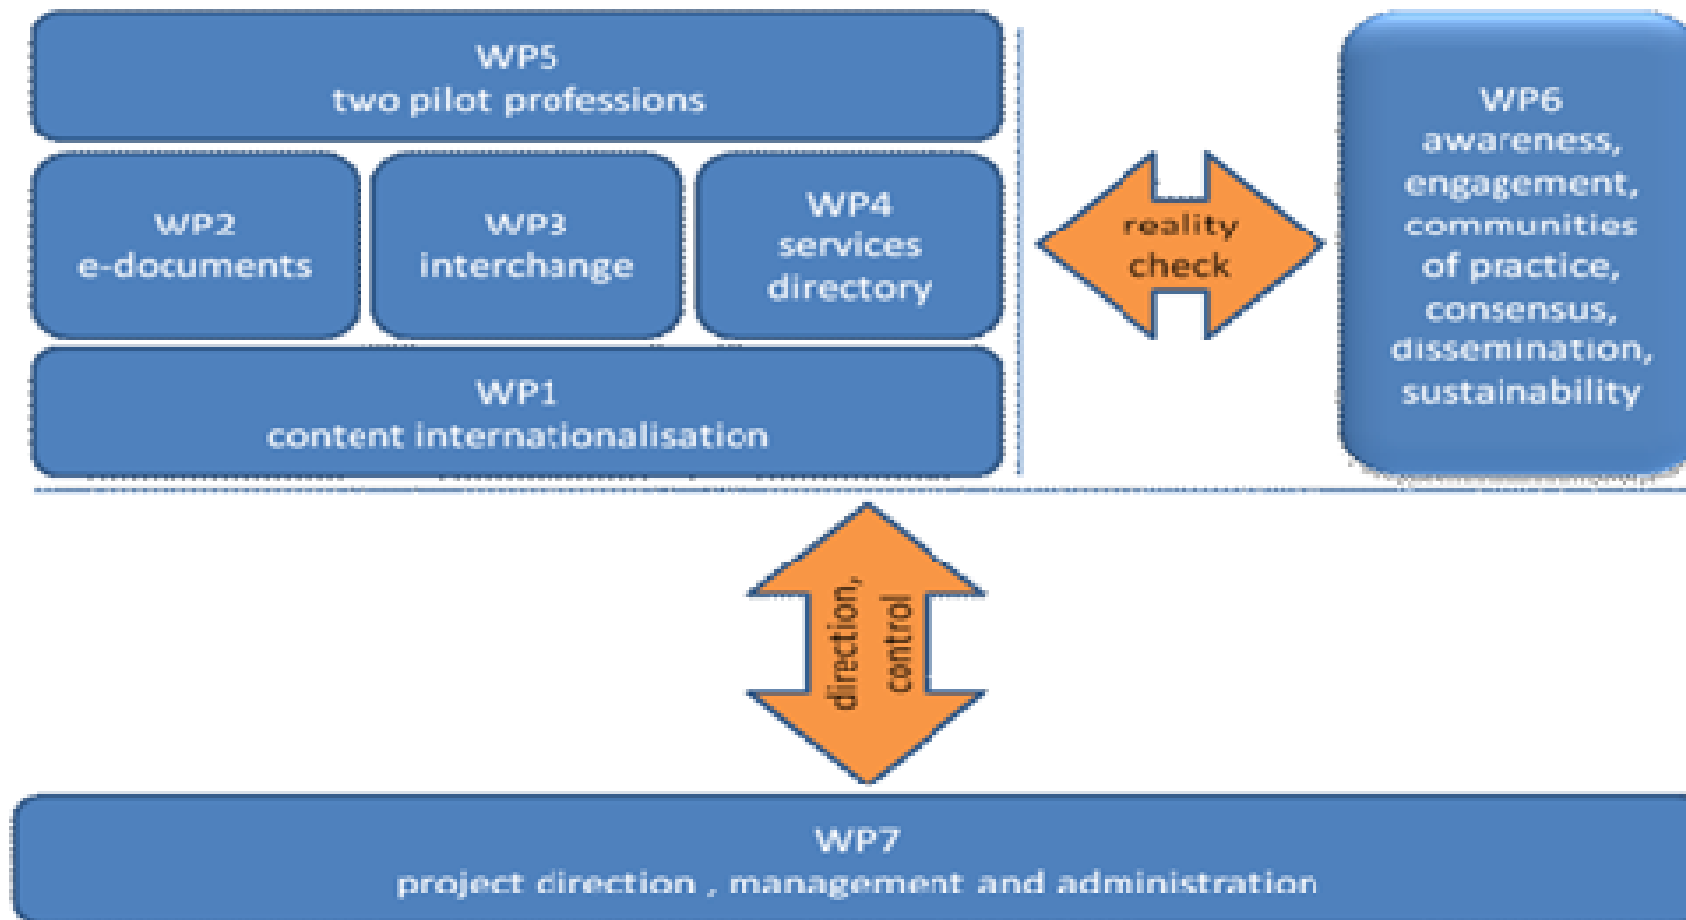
WP5
two pilot professions

WP2
e-documents

WP3
interchange

WP4
services
directory

WP1
content internationalisation

reality
check

WP6
awareness,
engagement,
communities
of practice,
consensus,
dissemination,
sustainability

direction,
control

WP7
project direction , management and administration